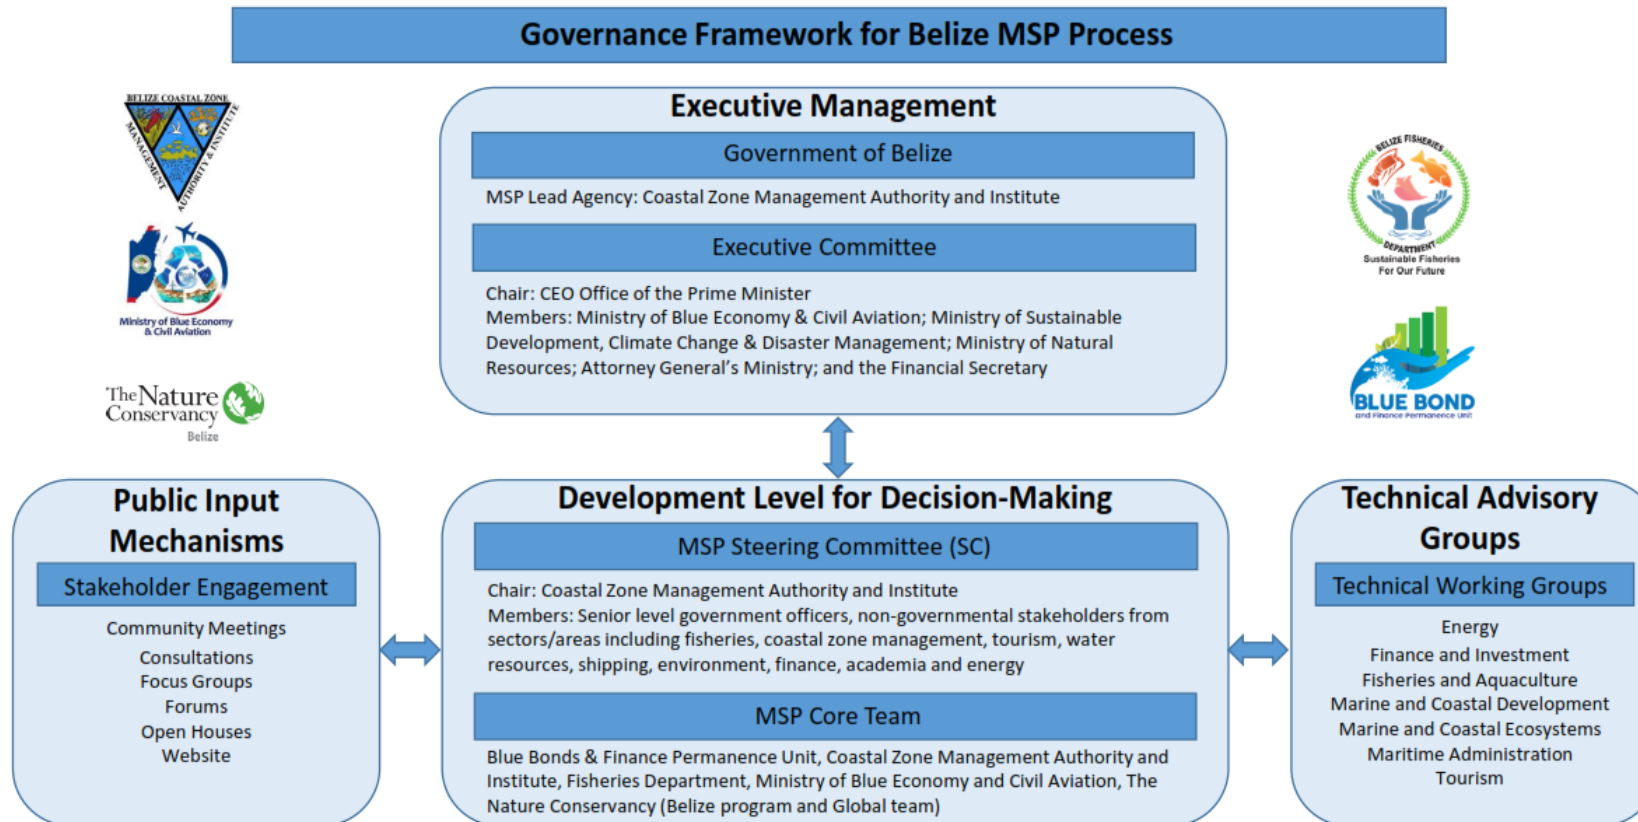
Governance Framework for Belize MSP Process

BELIZE COASTAL ZONE MANAGEMENT AUTHORITY & INSTITUTE

Ministry of Blue Economy & Civil Aviation

The Nature Conservancy Belize

Executive Management

Government of Belize

MSP Lead Agency: Coastal Zone Management Authority and Institute

Executive Committee

Chair: CEO Office of the Prime Minister
Members: Ministry of Blue Economy & Civil Aviation; Ministry of Sustainable Development, Climate Change & Disaster Management; Ministry of Natural Resources; Attorney General's Ministry; and the Financial Secretary

BELIZE FISHERIES DEPARTMENT Sustainable Fisheries For Our Future

BLUE BOND and Finance Permanence Unit

Public Input Mechanisms

Stakeholder Engagement

Community Meetings
Consultations
Focus Groups
Forums
Open Houses
Website

Development Level for Decision-Making

MSP Steering Committee (SC)

Chair: Coastal Zone Management Authority and Institute
Members: Senior level government officers, non-governmental stakeholders from sectors/areas including fisheries, coastal zone management, tourism, water resources, shipping, environment, finance, academia and energy

MSP Core Team

Blue Bonds & Finance Permanence Unit, Coastal Zone Management Authority and Institute, Fisheries Department, Ministry of Blue Economy and Civil Aviation, The Nature Conservancy (Belize program and Global team)

Technical Advisory Groups

Technical Working Groups

Energy
Finance and Investment
Fisheries and Aquaculture
Marine and Coastal Development
Marine and Coastal Ecosystems
Maritime Administration
Tourism